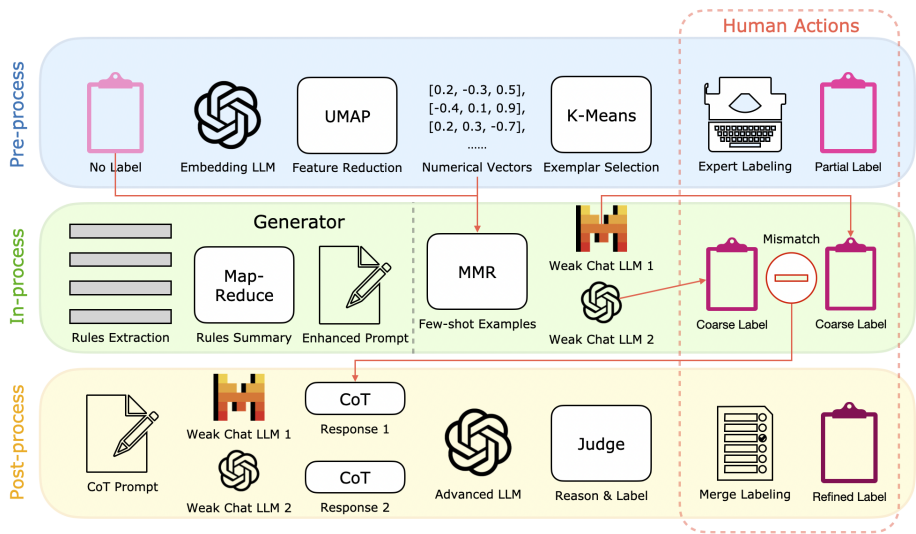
Human Actions

Pre-process

No Label

Embedding LLM

UMAP

Feature Reduction

[0.2, -0.3, 0.5],
[-0.4, 0.1, 0.9],
[0.2, 0.3, -0.7],
......

Numerical Vectors

K-Means

Exemplar Selection

Expert Labeling

Partial Label

In-process

Generator

Rules Extraction

Map-Reduce

Rules Summary

Enhanced Prompt

MMR

Few-shot Examples

Weak Chat LLM 1

Weak Chat LLM 2

Mismatch

Coarse Label

Coarse Label

Post-process

CoT Prompt

Weak Chat LLM 1

Weak Chat LLM 2

CoT

Response 1

CoT

Response 2

Advanced LLM

Judge

Reason & Label

Merge Labeling

Refined Label